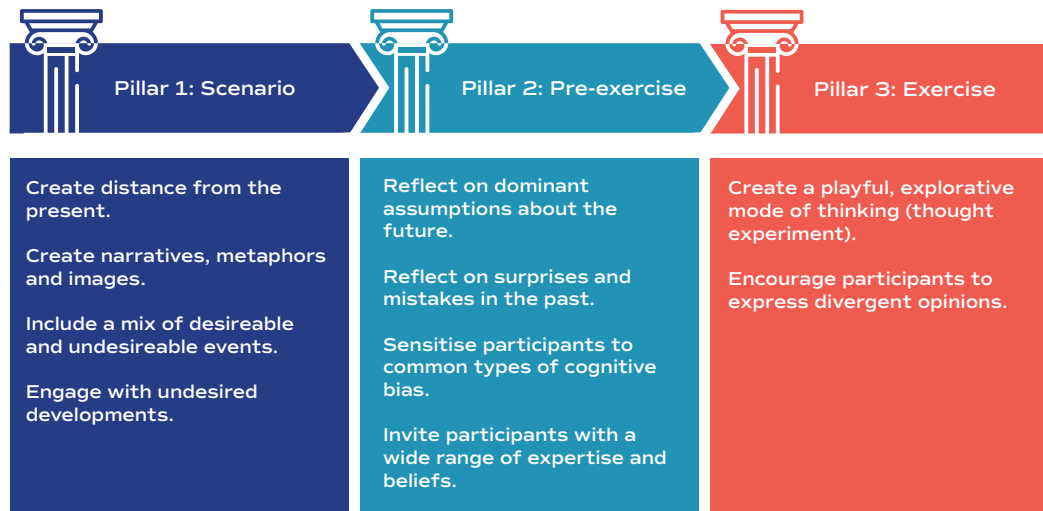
Pillar 1: Scenario

Pillar 2: Pre-exercise

Pillar 3: Exercise

Create distance from the present.

Create narratives, metaphors and images.

Include a mix of desireable and undesireable events.

Engage with undesired developments.

Reflect on dominant assumptions about the future.

Reflect on surprises and mistakes in the past.

Sensitise participants to common types of cognitive bias.

Invite participants with a wide range of expertise and beliefs.

Create a playful, explorative mode of thinking (thought experiment).

Encourage participants to express divergent opinions.